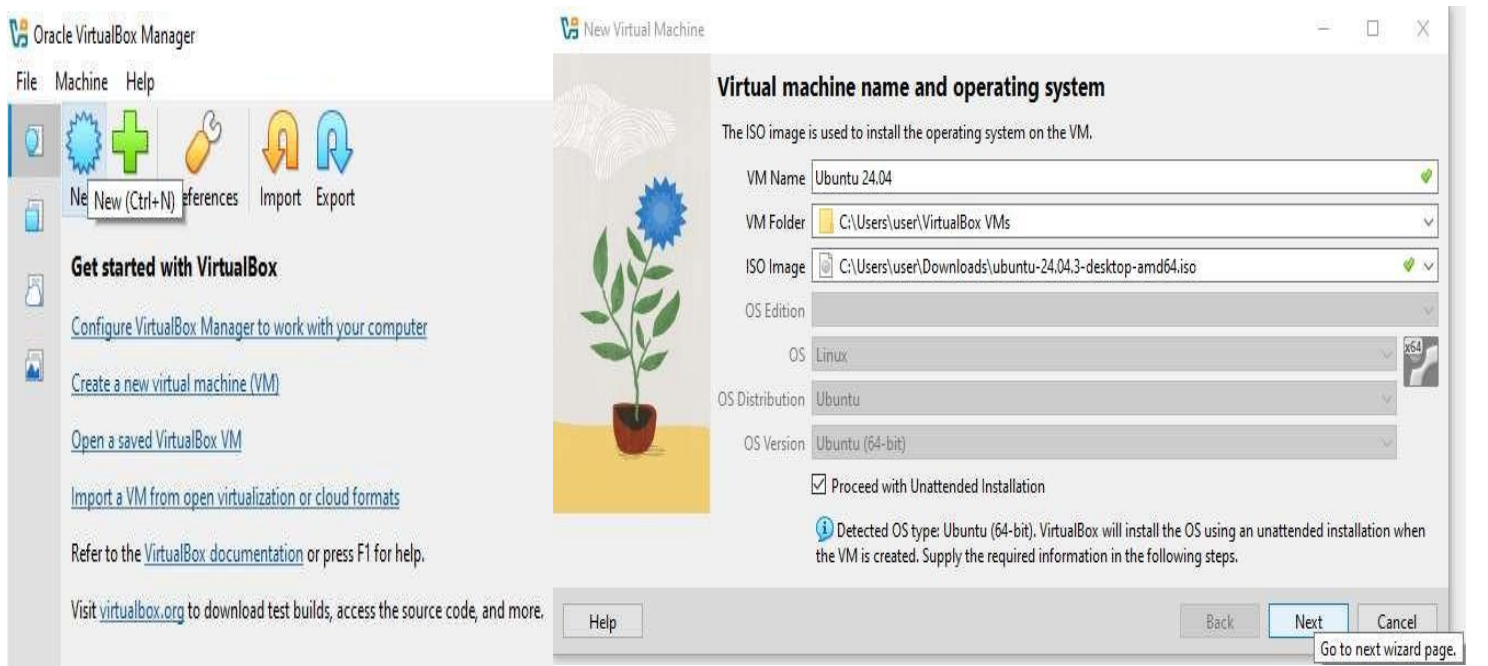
Oracle VirtualBox Manager

File Machine Help

Ne New (Ctrl+N) eferences Import Export

Get started with VirtualBox

Configure VirtualBox Manager to work with your computer

Create a new virtual machine (VM)

Open a saved VirtualBox VM

Import a VM from open virtualization or cloud formats

Refer to the VirtualBox documentation or press F1 for help.

Visit virtualbox.org to download test builds, access the source code, and more.

New Virtual Machine

Virtual machine name and operating system

The ISO image is used to install the operating system on the VM.

VM Name Ubuntu 24.04

VM Folder C:\Users\user\VirtualBox VMs

ISO Image C:\Users\user\Downloads\ubuntu-24.04.3-desktop-amd64.iso

OS Edition

OS Linux

x64

OS Distribution Ubuntu

OS Version Ubuntu (64-bit)

Proceed with Unattended Installation

Detected OS type: Ubuntu (64-bit). VirtualBox will install the OS using an unattended installation when the VM is created. Supply the required information in the following steps.

Help

Back

Next

Cancel

Go to next wizard page.